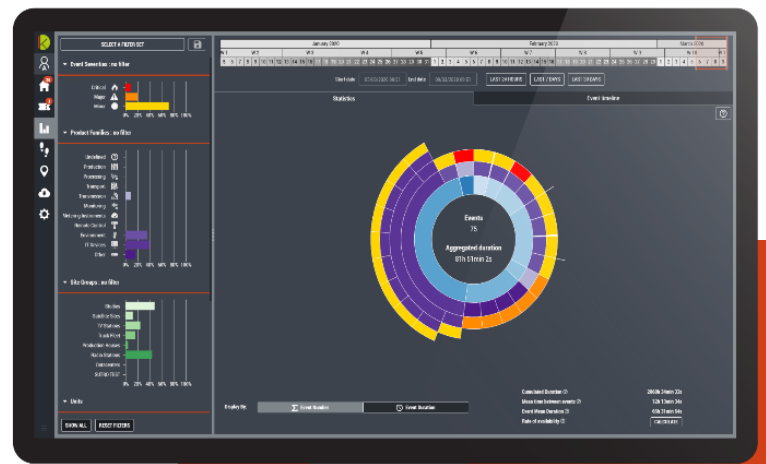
SELECT A FILTER SET

Event Severities : no filter

Critical
Major
Minor
0% 20% 40% 60% 80% 100%

Product Families : no filter

Undefined
Production
Processing
Transport
Transmission
Monitoring
Metering Instruments
Remote Control
Environment
IT Devices
Other
0% 20% 40% 60% 80% 100%

Site Groups : no filter

Studios
Satellite Sites
TV Stations
Trunk Point
Production Assets
Radio Stations
Unknown
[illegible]
0% 20% 40% 60% 80% 100%

Units

SHOW ALL
RESET FILTERS

January 2020
February 2020
March 2020

Start date
End date
LAST 24 HOURS
LAST 7 DAYS
LAST 30 DAYS

Statistics
Event timeline

Events
75
Aggregated duration
81h 51min 2s

Display by
Event Number
Event Duration

Cumulated Duration
Mean time between events
Event Mean Duration
Rate of availability
CALCULATE